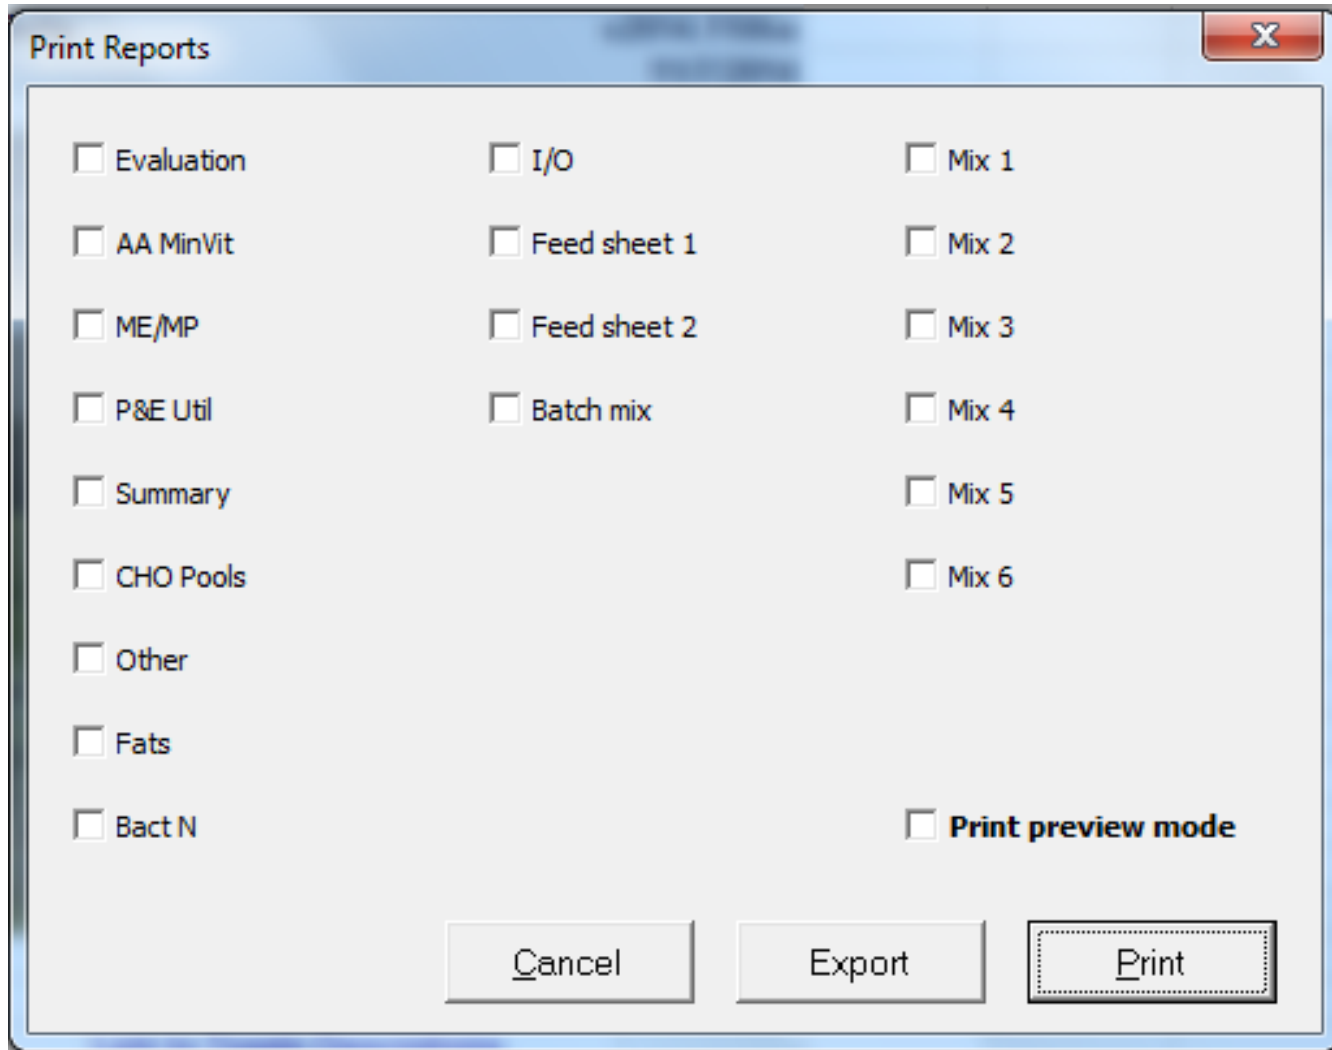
Print Reports

Evaluation

AA MinVit

ME/MP

P&E Util

Summary

CHO Pools

Other

Fats

Bact N

I/O

Feed sheet 1

Feed sheet 2

Batch mix

Mix 1

Mix 2

Mix 3

Mix 4

Mix 5

Mix 6

Print preview mode

Cancel

Export

Print